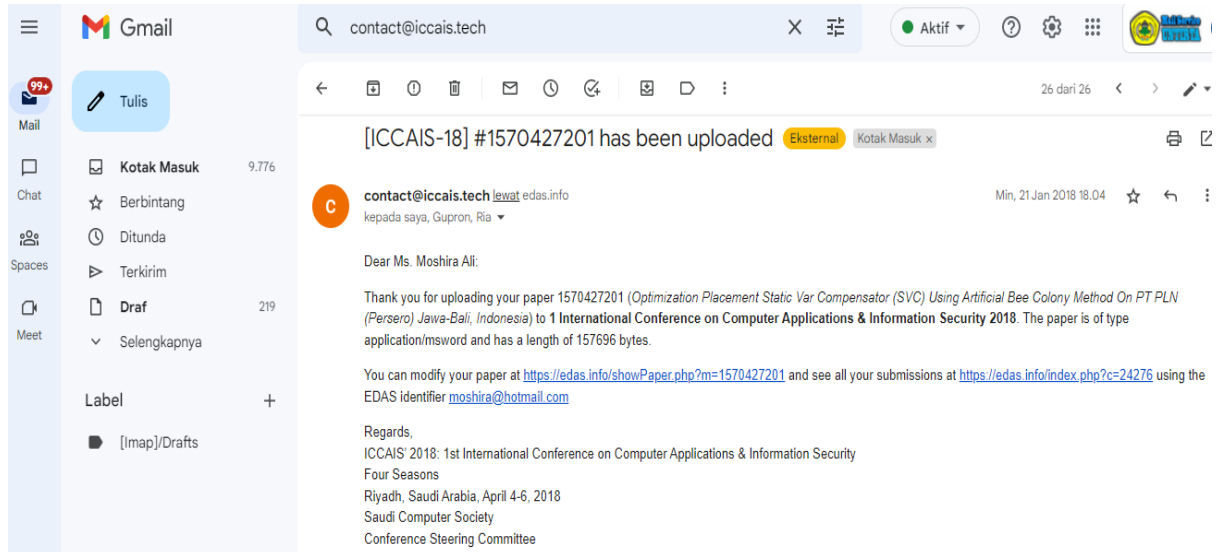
Gmail

contact@iccais.tech

Aktif

99+
Mail

Chat

Spaces

Meet

Tulis

Kotak Masuk 9.776
Berbintang
Ditunda
Terkirim
Draf 219
Selengkapnya

Label +

[Imap]/Drafts

26 dari 26

[ICCAIS-18] #1570427201 has been uploaded Eksternal Kotak Masuk ×

C

contact@iccais.tech lewat edas.info
kepada saya, Gupron, Ria

Min, 21 Jan 2018 18.04

Dear Ms. Moshira Ali:

Thank you for uploading your paper 1570427201 (Optimization Placement Static Var Compensator (SVC) Using Artificial Bee Colony Method On PT PLN (Persero) Jawa-Bali, Indonesia) to 1 International Conference on Computer Applications & Information Security 2018. The paper is of type application/msword and has a length of 157696 bytes.

You can modify your paper at https://edas.info/showPaper.php?m=1570427201 and see all your submissions at https://edas.info/index.php?c=24276 using the EDAS identifier moshira@hotmail.com

Regards,
ICCAIS' 2018: 1st International Conference on Computer Applications & Information Security
Four Seasons
Riyadh, Saudi Arabia, April 4-6, 2018
Saudi Computer Society
Conference Steering Committee